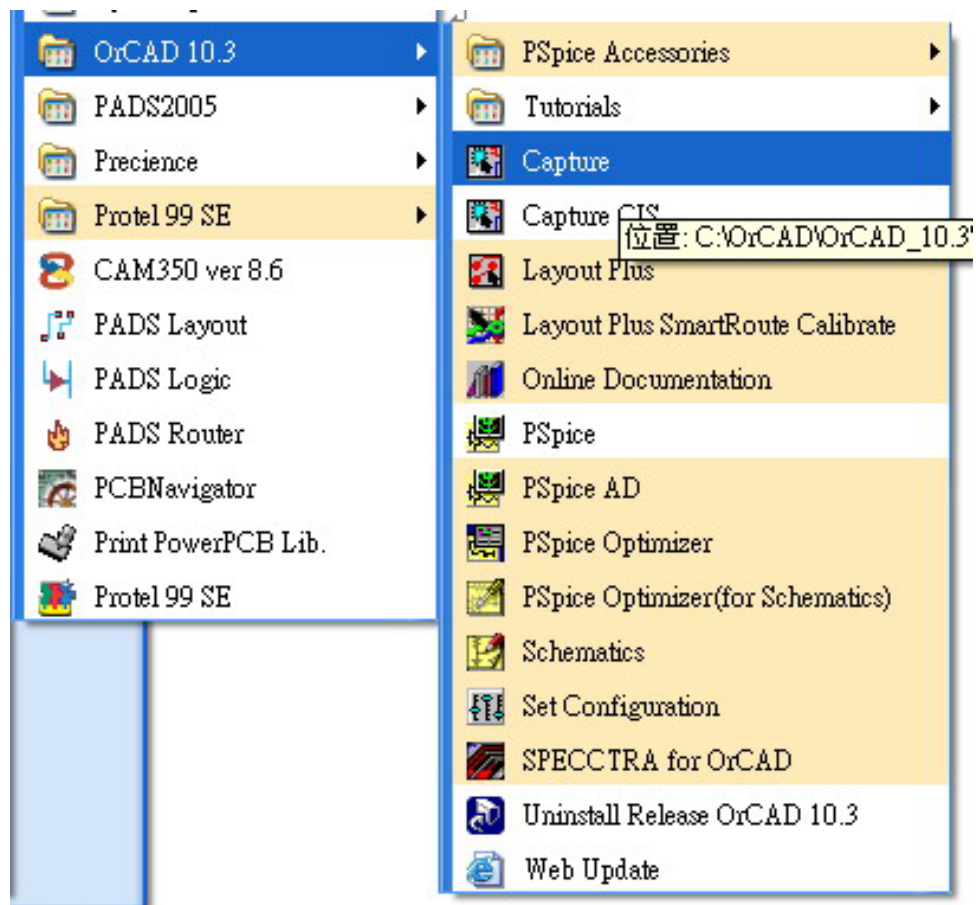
OrCAD 10.3
PADS2005
Precience
Protel 99 SE
CAM350 ver 8.6
PADS Layout
PADS Logic
PADS Router
PCBNavigator
Print PowerPCB Lib.
Protel 99 SE

PSpice Accessories
Tutorials
Capture
Capture CIS
位置: C:\OrCAD\OrCAD_10.3
Layout Plus
Layout Plus SmartRoute Calibrate
Online Documentation
PSpice
PSpice AD
PSpice Optimizer
PSpice Optimizer(for Schematics)
Schematics
Set Configuration
SPECCTRA for OrCAD
Uninstall Release OrCAD 10.3
Web Update